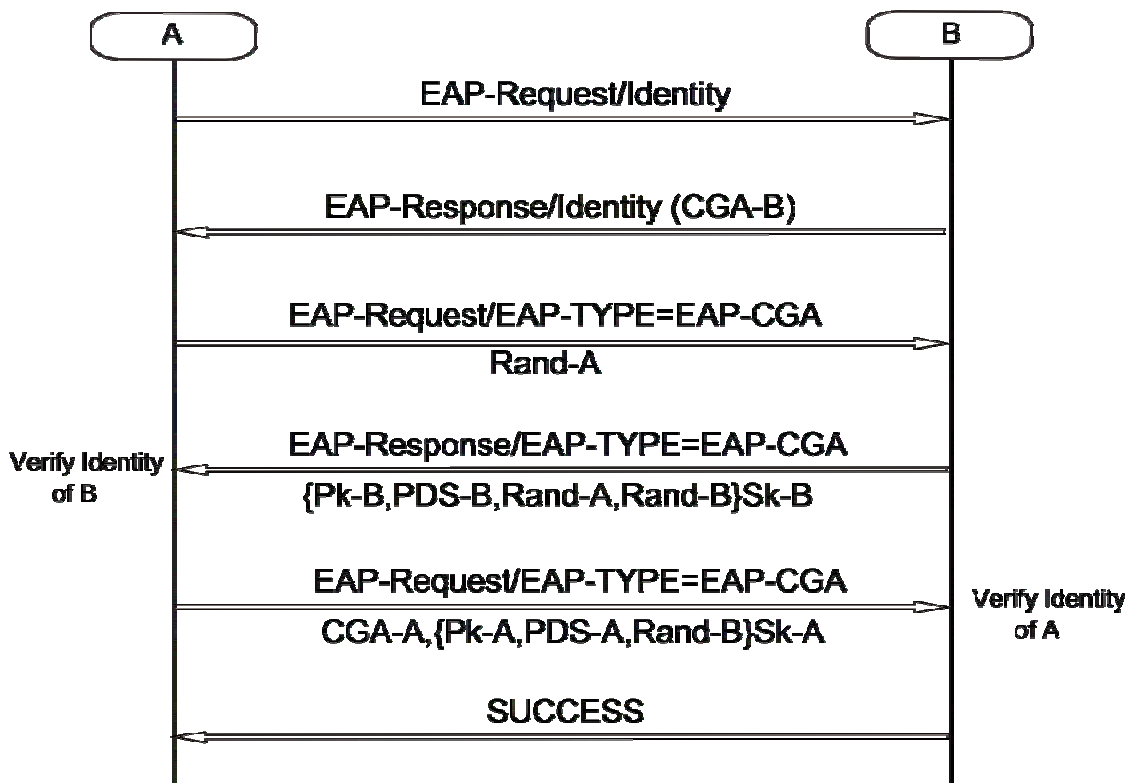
A

B

EAP-Request/Identity

EAP-Response/Identity (CGA-B)

EAP-Request/EAP-TYPE=EAP-CGA

Rand-A

EAP-Response/EAP-TYPE=EAP-CGA

Verify Identity of B

{Pk-B,PDS-B,Rand-A,Rand-B}Sk-B

EAP-Request/EAP-TYPE=EAP-CGA

Verify Identity of A

CGA-A,{Pk-A,PDS-A,Rand-B}Sk-A

SUCCESS